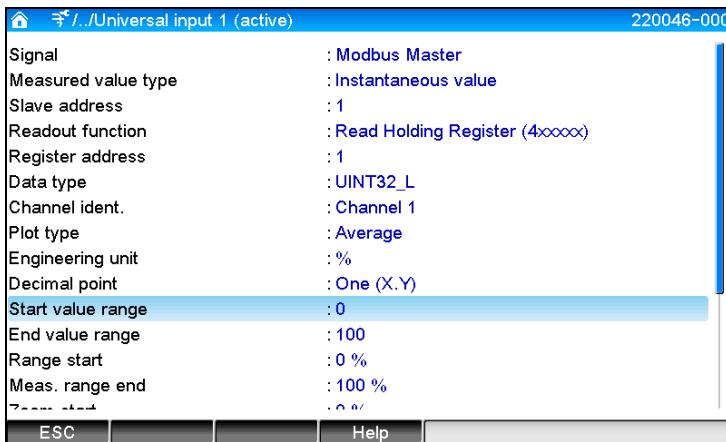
/../Universal input 1 (active) 220046-000

| | |
|---|---|
| Signal | : Modbus Master |
| Measured value type | : Instantaneous value |
| Slave address | : 1 |
| Readout function | : Read Holding Register (4xxxxx) |
| Register address | : 1 |
| Data type | : UINT32_L |
| Channel ident. | : Channel 1 |
| Plot type | : Average |
| Engineering unit | : % |
| Decimal point | : One (X.Y) |
| Start value range | : 0 |
| End value range | : 100 |
| Range start | : 0 % |
| Meas. range end | : 100 % |
| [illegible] | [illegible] |

ESC Help